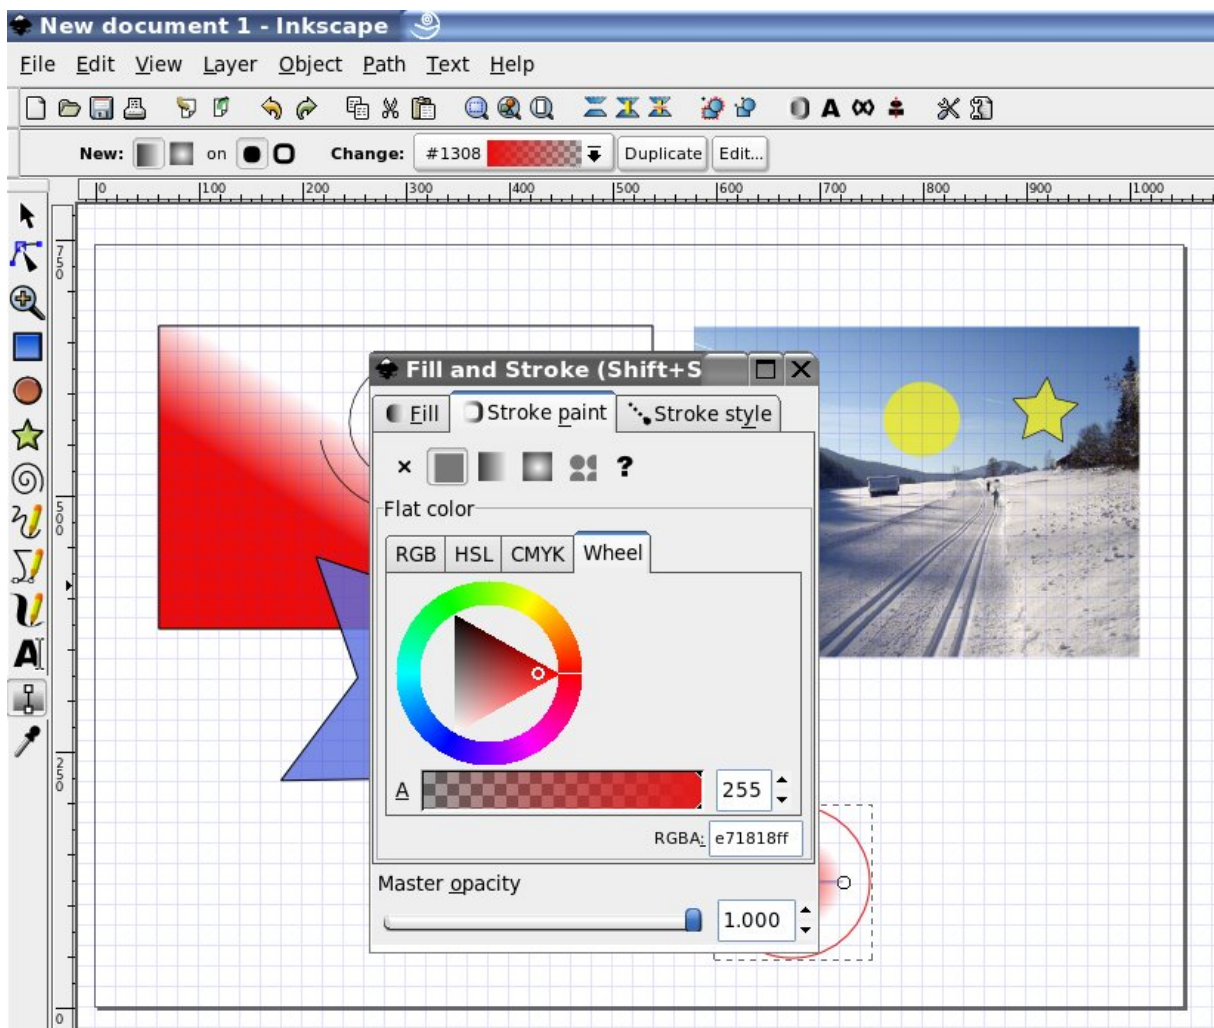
New document 1 - Inkscape

File Edit View Layer Object Path Text Help

New: on Change: #1308 Duplicate Edit...

0 100 200 300 400 500 600 700 800 900 1000

750

500

250

0

Fill and Stroke (Shift+S

Fill Stroke paint Stroke style

× ?

Flat color

RGB HSL CMYK Wheel

A 255

RGBA: e71818ff

Master opacity

1.000